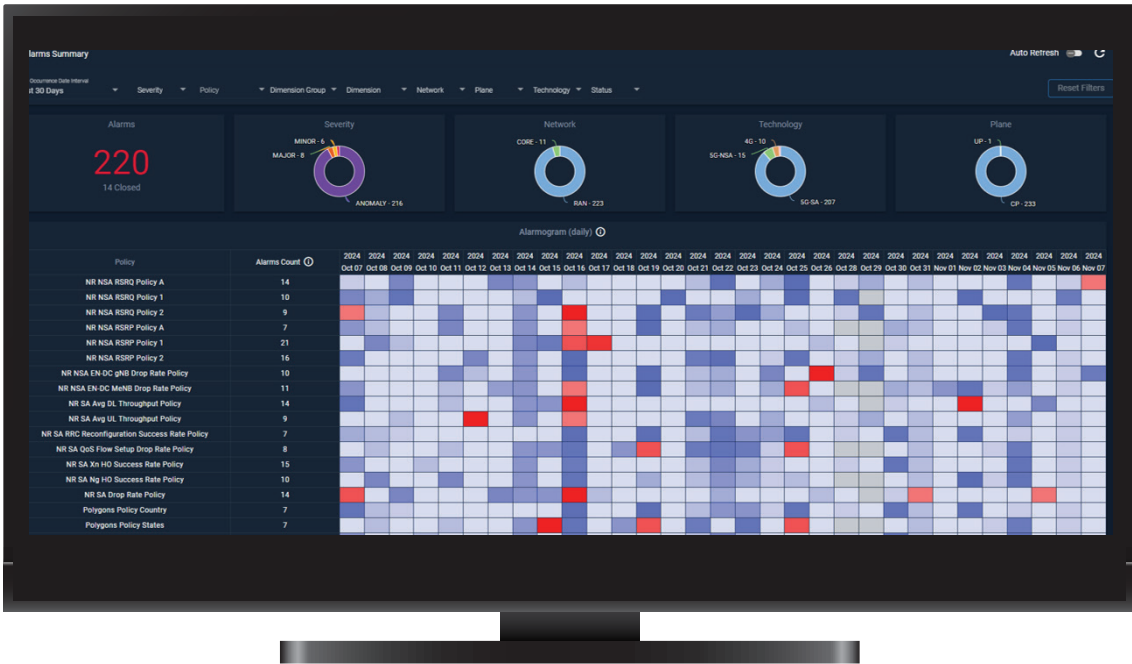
larms Summary

Auto Refresh

Occurrence Date Interval
t 30 Days

Severity Policy Dimension Group Dimension Network Plane Technology Status

Reset Filters

Alarms
220
14 Closed

Severity
MINOR - 6
MAJOR - 8
ANOMALY - 216

Network
CORE - 11
RAN - 223

Technology
4G - 10
5G-NSA - 15
5G-SA - 207

Plane
UP - 1
CP - 233

Alarmogram (daily)

| Policy | Alarms Count | 2024 Oct 07 | 2024 Oct 08 | 2024 Oct 09 | 2024 Oct 10 | 2024 Oct 11 | 2024 Oct 12 | 2024 Oct 13 | 2024 Oct 14 | 2024 Oct 15 | 2024 Oct 16 | 2024 Oct 17 | 2024 Oct 18 | 2024 Oct 19 | 2024 Oct 20 | 2024 Oct 21 | 2024 Oct 22 | 2024 Oct 23 | 2024 Oct 24 | 2024 Oct 25 | 2024 Oct 26 | 2024 Oct 28 | 2024 Oct 29 | 2024 Oct 30 | 2024 Oct 31 | 2024 Nov 01 | 2024 Nov 02 | 2024 Nov 03 | 2024 Nov 04 | 2024 Nov 05 | 2024 Nov 06 | 2024 Nov 07 |
|---|---|---|---|---|---|---|---|---|---|---|---|---|---|---|---|---|---|---|---|---|---|---|---|---|---|---|---|---|---|---|---|---|
| NR NSA RSRQ Policy A | 14 | | | | | | | | | | | | | | | | | | | | | | | | | | | | | | | |
| NR NSA RSRQ Policy 1 | 10 | | | | | | | | | | | | | | | | | | | | | | | | | | | | | | | |
| NR NSA RSRQ Policy 2 | 9 | | | | | | | | | | | | | | | | | | | | | | | | | | | | | | | |
| NR NSA RSRP Policy A | 7 | | | | | | | | | | | | | | | | | | | | | | | | | | | | | | | |
| NR NSA RSRP Policy 1 | 21 | | | | | | | | | | | | | | | | | | | | | | | | | | | | | | | |
| NR NSA RSRP Policy 2 | 16 | | | | | | | | | | | | | | | | | | | | | | | | | | | | | | | |
| NR NSA EN-DC gNB Drop Rate Policy | 10 | | | | | | | | | | | | | | | | | | | | | | | | | | | | | | | |
| NR NSA EN-DC MeNB Drop Rate Policy | 11 | | | | | | | | | | | | | | | | | | | | | | | | | | | | | | | |
| NR SA Avg DL Throughput Policy | 14 | | | | | | | | | | | | | | | | | | | | | | | | | | | | | | | |
| NR SA Avg UL Throughput Policy | 9 | | | | | | | | | | | | | | | | | | | | | | | | | | | | | | | |
| NR SA RRC Reconfiguration Success Rate Policy | 7 | | | | | | | | | | | | | | | | | | | | | | | | | | | | | | | |
| NR SA QoS Flow Setup Drop Rate Policy | 8 | | | | | | | | | | | | | | | | | | | | | | | | | | | | | | | |
| NR SA Xn HO Success Rate Policy | 15 | | | | | | | | | | | | | | | | | | | | | | | | | | | | | | | |
| NR SA Ng HO Success Rate Policy | 10 | | | | | | | | | | | | | | | | | | | | | | | | | | | | | | | |
| NR SA Drop Rate Policy | 14 | | | | | | | | | | | | | | | | | | | | | | | | | | | | | | | |
| Polygons Policy Country | 7 | | | | | | | | | | | | | | | | | | | | | | | | | | | | | | | |
| Polygons Policy States | 7 | | | | | | | | | | | | | | | | | | | | | | | | | | | | | | | |